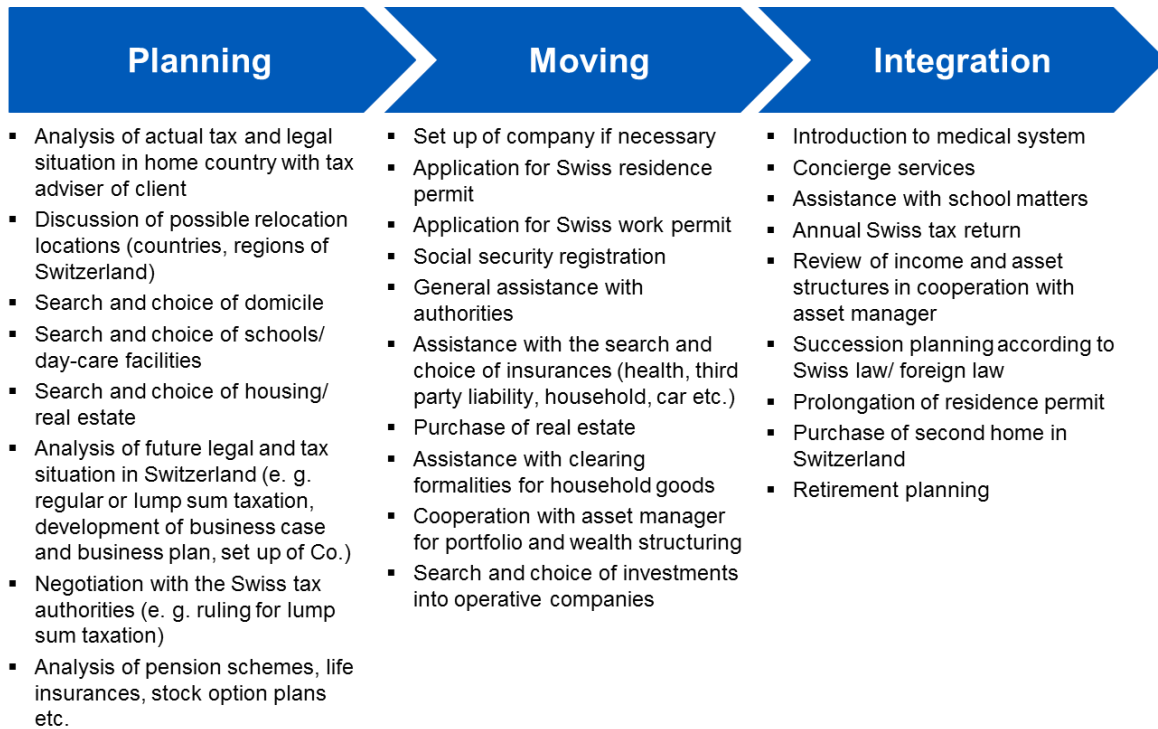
Planning

- Analysis of actual tax and legal situation in home country with tax adviser of client
- Discussion of possible relocation locations (countries, regions of Switzerland)
- Search and choice of domicile
- Search and choice of schools/ day-care facilities
- Search and choice of housing/ real estate
- Analysis of future legal and tax situation in Switzerland (e. g. regular or lump sum taxation, development of business case and business plan, set up of Co.)
- Negotiation with the Swiss tax authorities (e. g. ruling for lump sum taxation)
- Analysis of pension schemes, life insurances, stock option plans etc.

Moving

- Set up of company if necessary
- Application for Swiss residence permit
- Application for Swiss work permit
- Social security registration
- General assistance with authorities
- Assistance with the search and choice of insurances (health, third party liability, household, car etc.)
- Purchase of real estate
- Assistance with clearing formalities for household goods
- Cooperation with asset manager for portfolio and wealth structuring
- Search and choice of investments into operative companies

Integration

- Introduction to medical system
- Concierge services
- Assistance with school matters
- Annual Swiss tax return
- Review of income and asset structures in cooperation with asset manager
- Succession planning according to Swiss law/ foreign law
- Prolongation of residence permit
- Purchase of second home in Switzerland
- Retirement planning